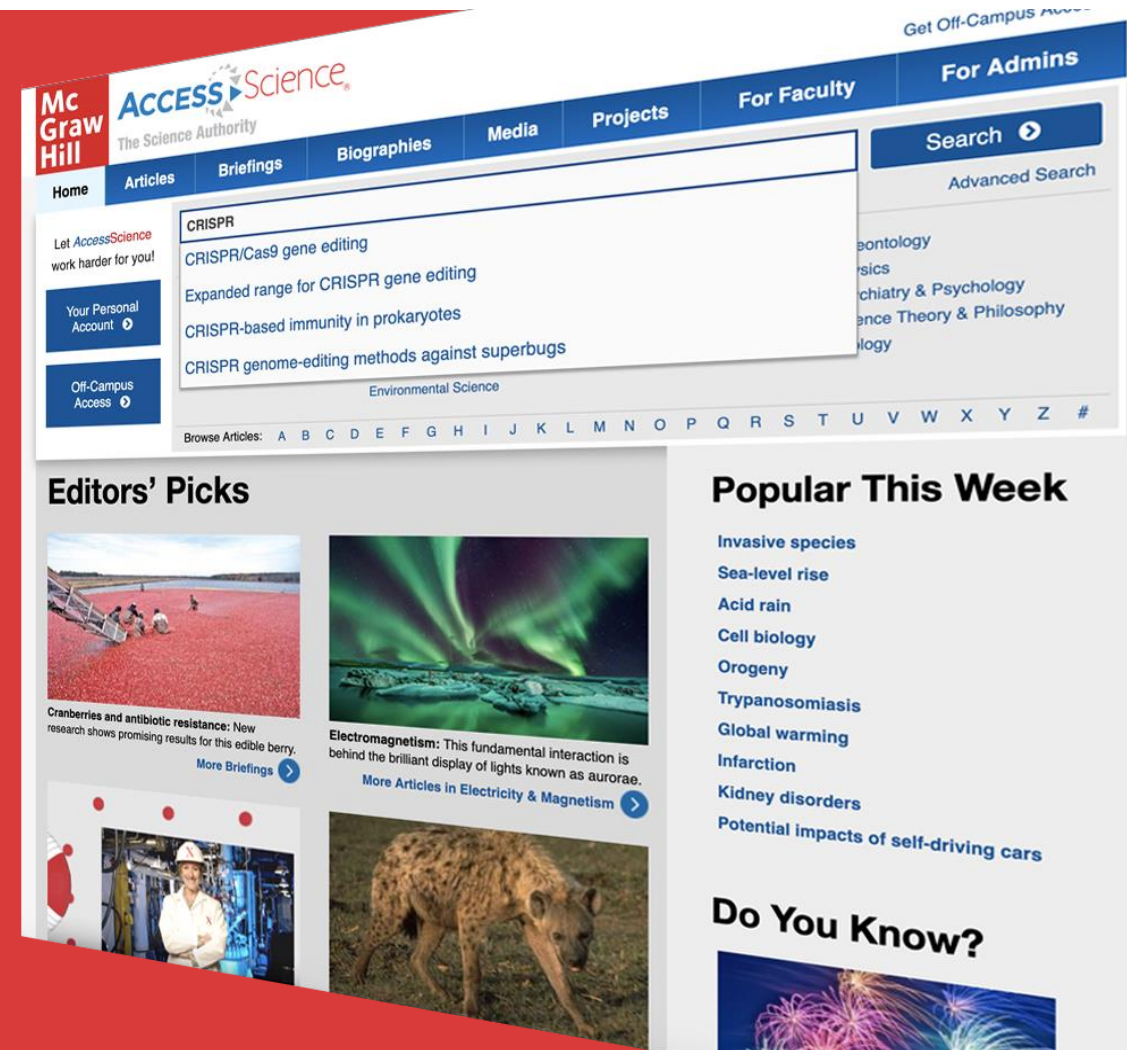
Get Off-Campus Acce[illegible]

Mc Graw Hill

ACCESS Science
The Science Authority

Home
Articles
Briefings
Biographies
Media
Projects
For Faculty
For Admins

Search

Advanced Search

CRISPR
CRISPR/Cas9 gene editing
Expanded range for CRISPR gene editing
CRISPR-based immunity in prokaryotes
CRISPR genome-editing methods against superbugs

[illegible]eontology
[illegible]sics
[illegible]chiatry & Psychology
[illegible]ence Theory & Philosophy
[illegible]ology

Environmental Science

Let AccessScience work harder for you!

Your Personal Account

Off-Campus Access

Browse Articles: A B C D E F G H I J K L M N O P Q R S T U V W X Y Z #

Editors' Picks

Cranberries and antibiotic resistance: New research shows promising results for this edible berry.

More Briefings

Electromagnetism: This fundamental interaction is behind the brilliant display of lights known as aurorae.

More Articles in Electricity & Magnetism

Popular This Week

Invasive species
Sea-level rise
Acid rain
Cell biology
Orogeny
Trypanosomiasis
Global warming
Infarction
Kidney disorders
Potential impacts of self-driving cars

Do You Know?